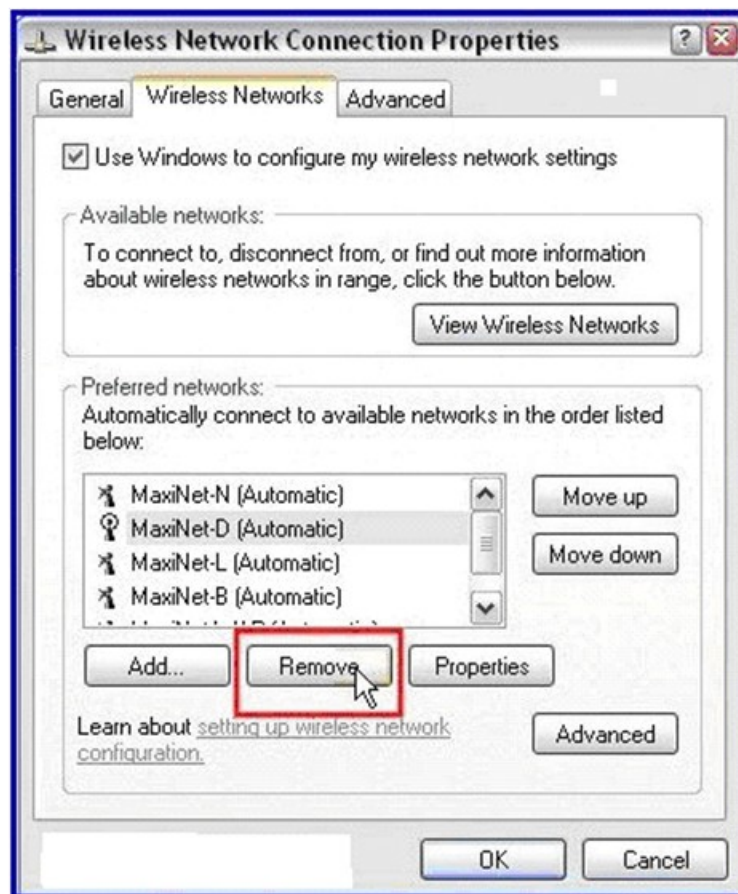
Wireless Network Connection Properties

General | Wireless Networks | Advanced

Use Windows to configure my wireless network settings

Available networks:
To connect to, disconnect from, or find out more information about wireless networks in range, click the button below.

View Wireless Networks

Preferred networks:
Automatically connect to available networks in the order listed below:

MaxiNet-N (Automatic)
MaxiNet-D (Automatic)
MaxiNet-L (Automatic)
MaxiNet-B (Automatic)
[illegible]

Move up
Move down

Add...
Remove
Properties

Learn about setting up wireless network configuration.

Advanced

OK
Cancel